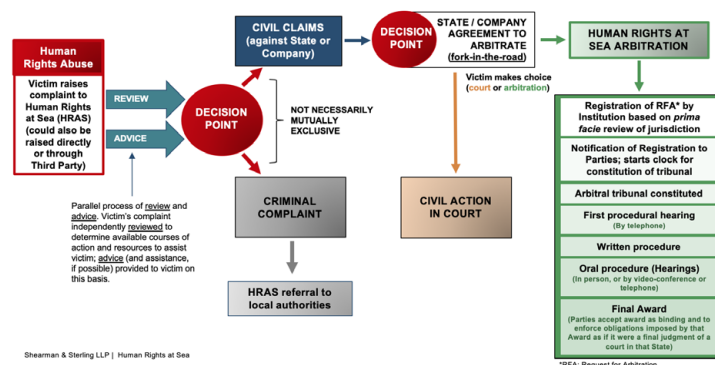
Human Rights Abuse

Victim raises complaint to Human Rights at Sea (HRAS) (could also be raised directly or through Third Party)

REVIEW

ADVICE

Parallel process of review and advice. Victim's complaint independently reviewed to determine available courses of action and resources to assist victim; advice (and assistance, if possible) provided to victim on this basis.

DECISION POINT

NOT NECESSARILY MUTUALLY EXCLUSIVE

CIVIL CLAIMS (against State or Company)

CRIMINAL COMPLAINT

HRAS referral to local authorities

DECISION POINT

STATE / COMPANY AGREEMENT TO ARBITRATE (fork-in-the-road)

Victim makes choice (court or arbitration)

CIVIL ACTION IN COURT

HUMAN RIGHTS AT SEA ARBITRATION

Registration of RFA* by Institution based on *prima facie* review of jurisdiction

Notification of Registration to Parties; starts clock for constitution of tribunal

Arbitral tribunal constituted

First procedural hearing (By telephone)

Written procedure

Oral procedure (Hearings) (In person, or by video-conference or telephone)

Final Award (Parties accept award as binding and to enforce obligations imposed by that Award as if it were a final judgment of a court in that State)

*RFA: Request for Arbitration

Shearman & Sterling LLP | Human Rights at Sea